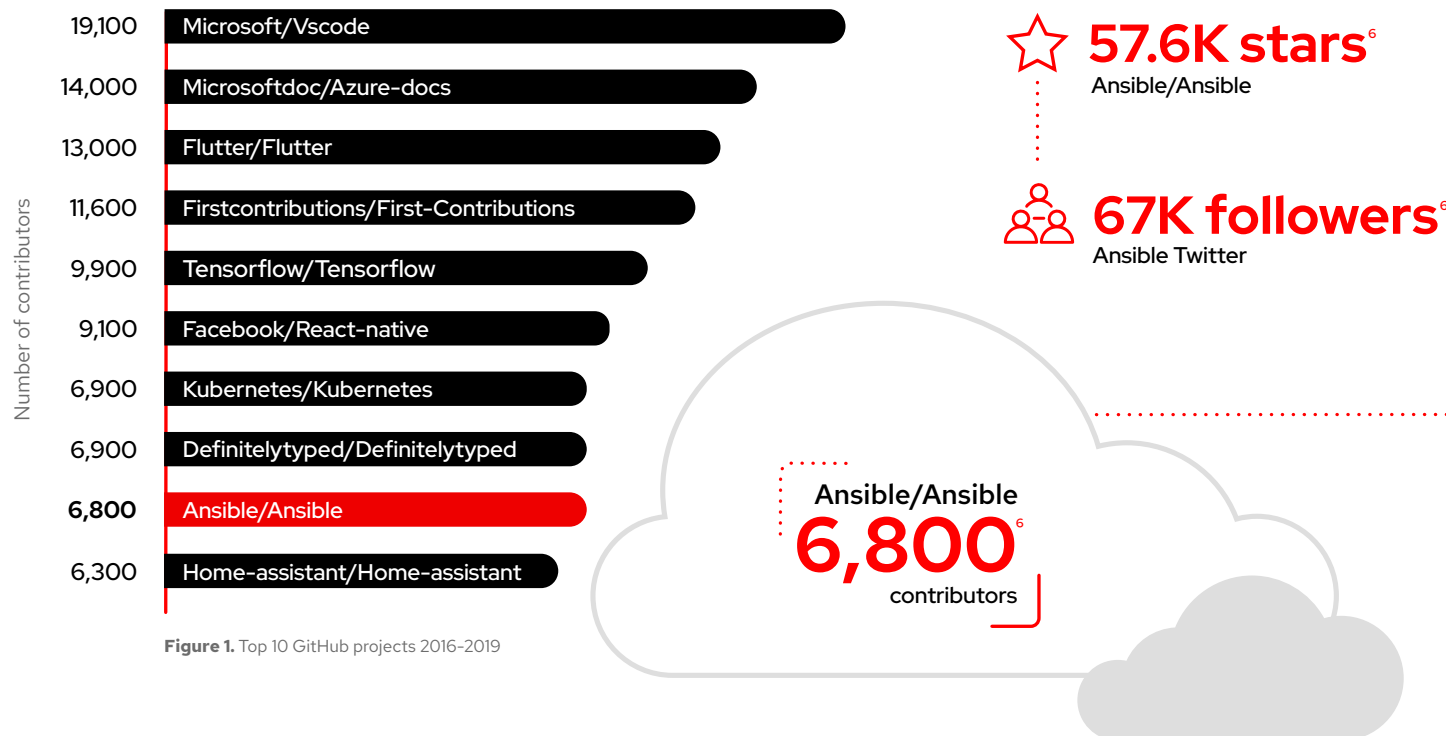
Number of contributors

19,100 Microsoft/Vscode
14,000 Microsoftdoc/Azure-docs
13,000 Flutter/Flutter
11,600 Firstcontributions/First-Contributions
9,900 Tensorflow/Tensorflow
9,100 Facebook/React-native
6,900 Kubernetes/Kubernetes
6,900 Definitelytyped/Definitelytyped
6,800 Ansible/Ansible
6,300 Home-assistant/Home-assistant

**Figure 1.** Top 10 GitHub projects 2016-2019

57.6K stars$^6$
Ansible/Ansible

67K followers$^6$
Ansible Twitter

Ansible/Ansible
6,800$^6$
contributors